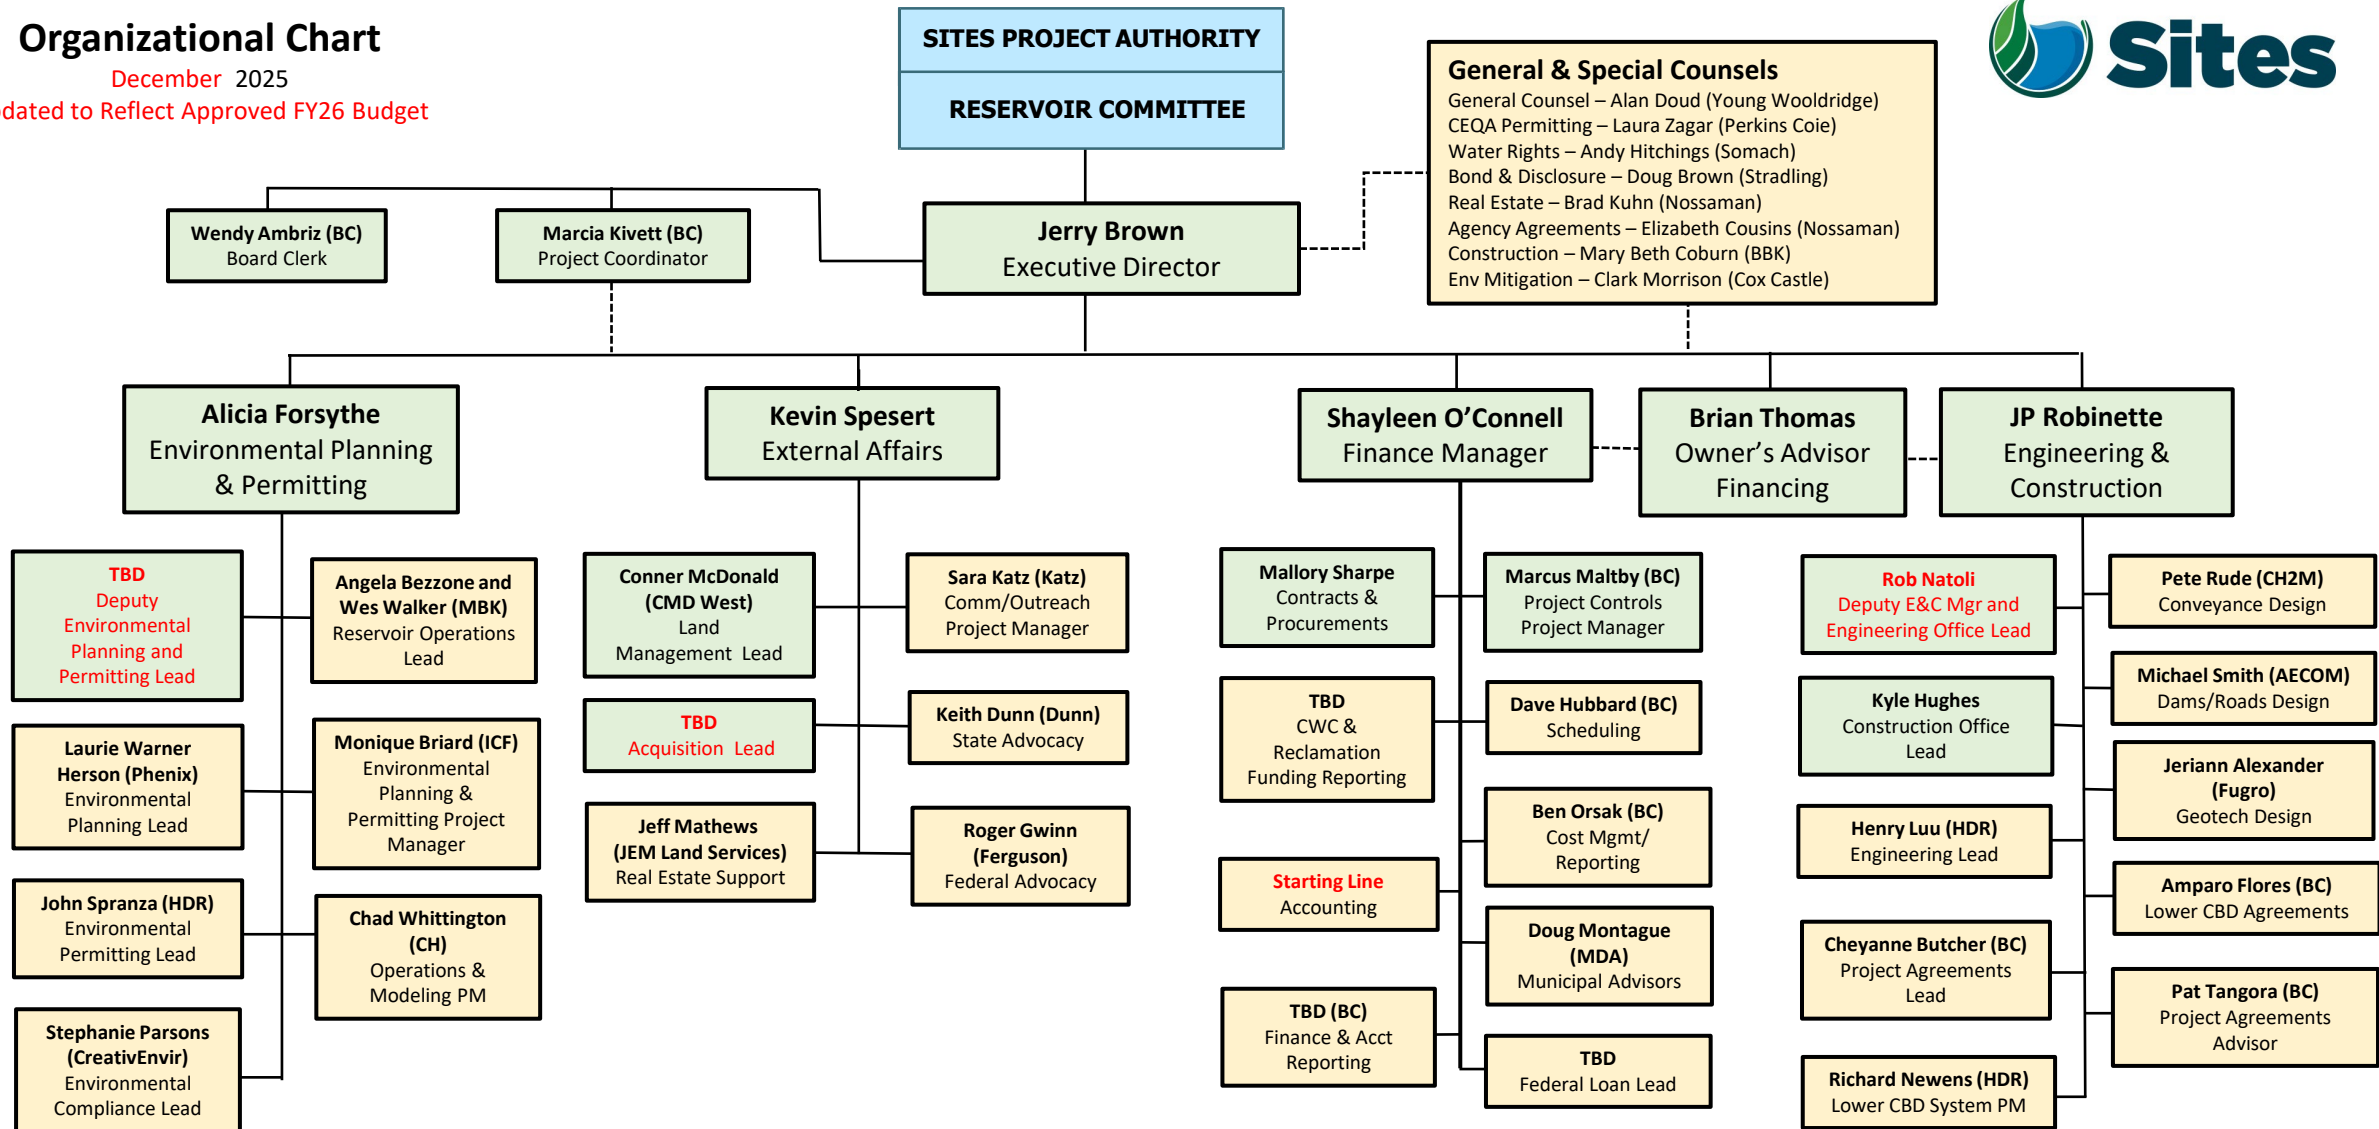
Organizational Chart

December 2025

dated to Reflect Approved FY26 Budget

SITES PROJECT AUTHORITY

RESERVOIR COMMITTEE

Sites

General & Special Counsels
General Counsel – Alan Doud (Young Wooldridge)
CEQA Permitting – Laura Zagar (Perkins Coie)
Water Rights – Andy Hitchings (Somach)
Bond & Disclosure – Doug Brown (Stradling)
Real Estate – Brad Kuhn (Nossaman)
Agency Agreements – Elizabeth Cousins (Nossaman)
Construction – Mary Beth Coburn (BBK)
Env Mitigation – Clark Morrison (Cox Castle)

Wendy Ambriz (BC)
Board Clerk

Marcia Kivett (BC)
Project Coordinator

Jerry Brown
Executive Director

Alicia Forsythe
Environmental Planning & Permitting

Kevin Spesert
External Affairs

Shayleen O’Connell
Finance Manager

Brian Thomas
Owner’s Advisor Financing

JP Robinette
Engineering & Construction

TBD
Deputy Environmental Planning and Permitting Lead

Angela Bezzone and Wes Walker (MBK)
Reservoir Operations Lead

Laurie Warner Herson (Phenix)
Environmental Planning Lead

Monique Briard (ICF)
Environmental Planning & Permitting Project Manager

John Spranza (HDR)
Environmental Permitting Lead

Chad Whittington (CH)
Operations & Modeling PM

Stephanie Parsons (CreativEnvir)
Environmental Compliance Lead

Conner McDonald (CMD West)
Land Management Lead

Sara Katz (Katz)
Comm/Outreach Project Manager

TBD
Acquisition Lead

Keith Dunn (Dunn)
State Advocacy

Jeff Mathews (JEM Land Services)
Real Estate Support

Roger Gwinn (Ferguson)
Federal Advocacy

Mallory Sharpe
Contracts & Procurements

Marcus Maltby (BC)
Project Controls Project Manager

TBD
CWC & Reclamation Funding Reporting

Dave Hubbard (BC)
Scheduling

Ben Orsak (BC)
Cost Mgmt/ Reporting

Starting Line
Accounting

Doug Montague (MDA)
Municipal Advisors

TBD (BC)
Finance & Acct Reporting

TBD
Federal Loan Lead

Rob Natoli
Deputy E&C Mgr and Engineering Office Lead

Pete Rude (CH2M)
Conveyance Design

Michael Smith (AECOM)
Dams/Roads Design

Kyle Hughes
Construction Office Lead

Jeriann Alexander (Fugro)
Geotech Design

Henry Luu (HDR)
Engineering Lead

Amparo Flores (BC)
Lower CBD Agreements

Cheyanne Butcher (BC)
Project Agreements Lead

Pat Tangora (BC)
Project Agreements Advisor

Richard Newens (HDR)
Lower CBD System PM